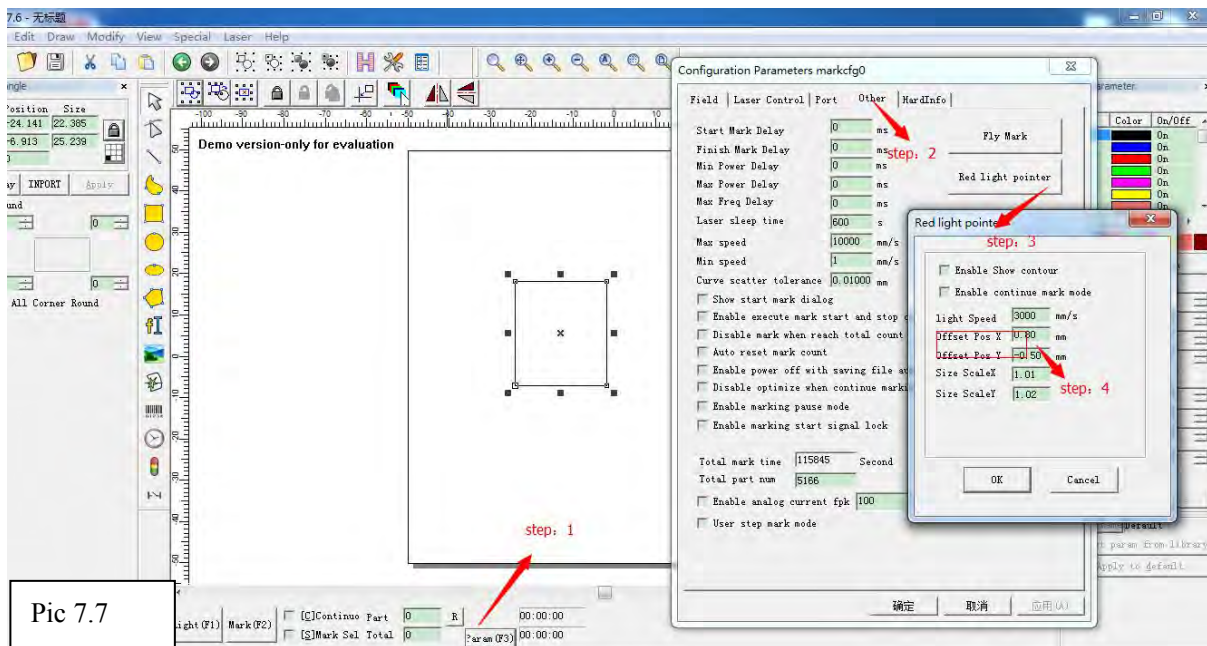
7.6 - 无标题

Edit Draw Modify View Special Laser Help

ngle

Position Size
-24.141 22.385
-6.913 25.239
0

ay INPORT Apply
und
0
0
All Corner Round

Demo version-only for evaluation

Configuration Parameters markcfg0

Field | Laser Control | Port | Other | HardInfo

Start Mark Delay 0 ms
Finish Mark Delay 0 ms
Min Power Delay 0 ms
Max Power Delay 0 ms
Max Freq Delay 0 ms
Laser sleep time 600 s
Max speed 10000 mm/s
Min speed 1 mm/s
Curve scatter tolerance 0.01000 mm
Show start mark dialog
Enable execute mark start and stop c
Disable mark when reach total count
Auto reset mark count
Enable power off with saving file au
Disable optimize when continue marki
Enable marking pause mode
Enable marking start signal lock

Total mark time 115845 Second
Total part num 5166
Enable analog current fpk 100
User step mark mode

Fly Mark
Red light pointer

step: 2

Red light pointer

step: 3

Enable Show contour
Enable continue mark mode
light Speed 3000 mm/s
Offset Pos X 0.80 mm
Offset Pos Y -0.50 mm
Size ScaleX 1.01
Size ScaleY 1.02

step: 4

OK Cancel

确定 取消 应用(A)

arameter
Color On/Off
On
On
On
On
On
On
On

Default
t param from library
Apply to default

step: 1

Pic 7.7

ight(F1) Mark(F2) [C]Continuo Part 0 R 00:00:00
[S]Mark Sel Total 0 Param(F3) 00:00:00